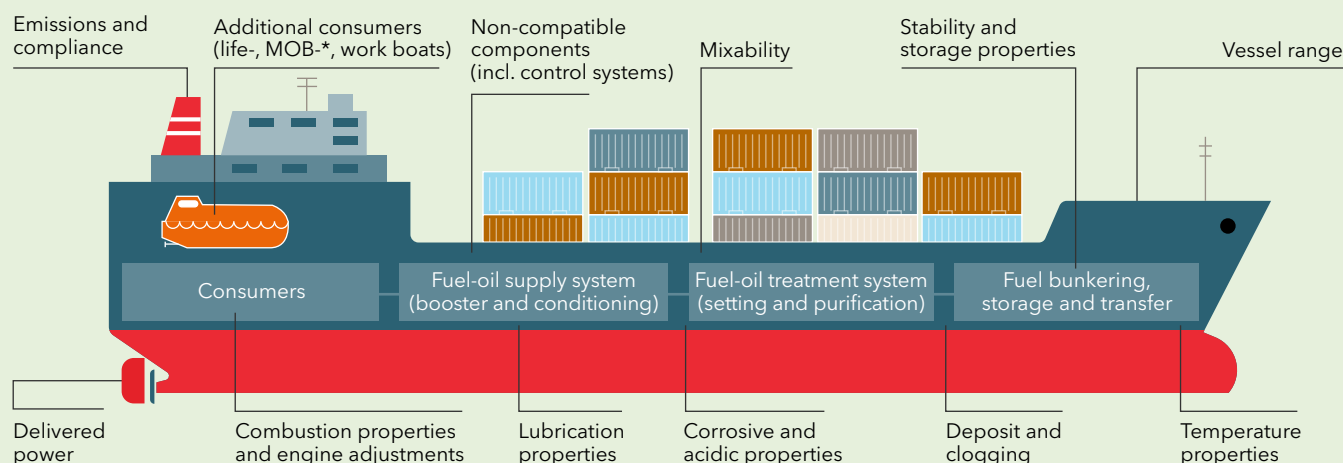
Emissions and compliance

Additional consumers (life-, MOB-*, work boats)

Non-compatible components (incl. control systems)

Mixability

Stability and storage properties

Vessel range

Consumers

Fuel-oil supply system (booster and conditioning)

Fuel-oil treatment system (setting and purification)

Fuel bunkering, storage and transfer

Delivered power

Combustion properties and engine adjustments

Lubrication properties

Corrosive and acidic properties

Deposit and clogging

Temperature properties